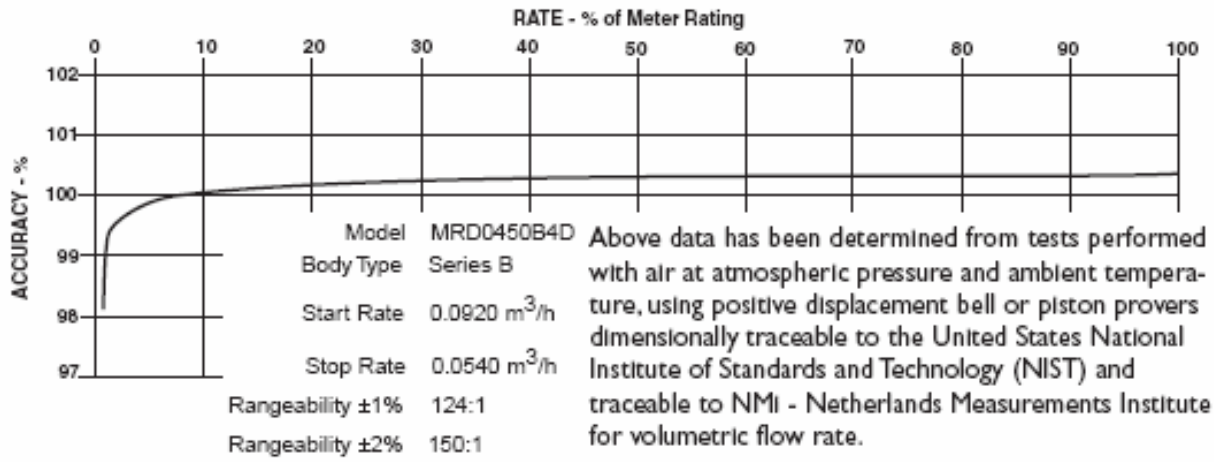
RATE - % of Meter Rating

0 10 20 30 40 50 60 70 80 90 100

ACCURACY - %

102
101
100
99
98
97

| | |
|---|---|
| Model | MRD0450B4D |
| Body Type | Series B |
| Start Rate | 0.0920 $m^3/h$ |
| Stop Rate | 0.0540 $m^3/h$ |
| Rangeability ±1% | 124:1 |
| Rangeability ±2% | 150:1 |

Above data has been determined from tests performed with air at atmospheric pressure and ambient temperature, using positive displacement bell or piston provers dimensionally traceable to the United States National Institute of Standards and Technology (NIST) and traceable to NMi - Netherlands Measurements Institute for volumetric flow rate.